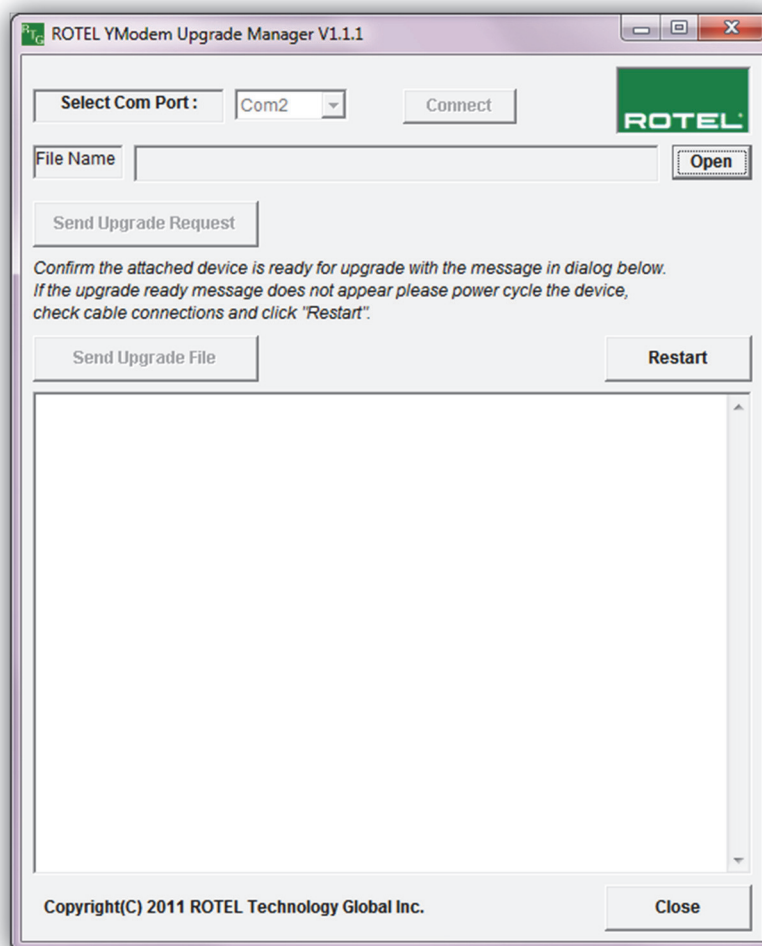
RTG ROTEL YModem Upgrade Manager V1.1.1

Select Com Port : Com2 Connect

ROTEL

File Name Open

Send Upgrade Request

Confirm the attached device is ready for upgrade with the message in dialog below. If the upgrade ready message does not appear please power cycle the device, check cable connections and click "Restart".

Send Upgrade File

Restart

Copyright(C) 2011 ROTEL Technology Global Inc.

Close